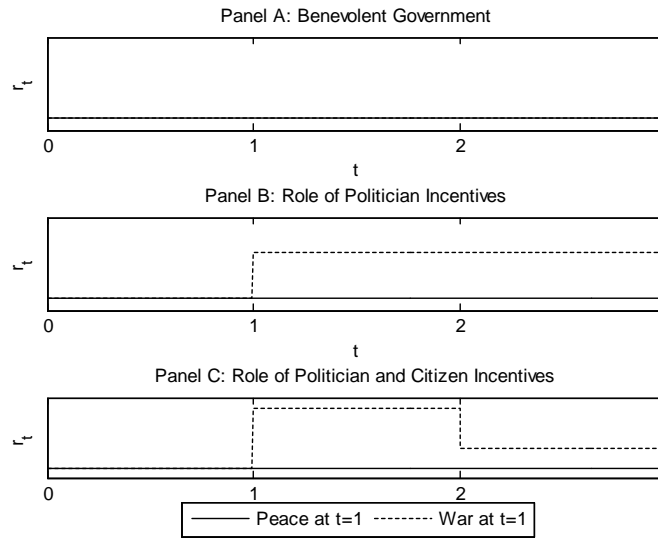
Panel A: Benevolent Government

$r_t$

0

1

2

t

Panel B: Role of Politician Incentives

$r_t$

0

1

2

t

Panel C: Role of Politician and Citizen Incentives

$r_t$

0

1

2

Peace at t=1

War at t=1